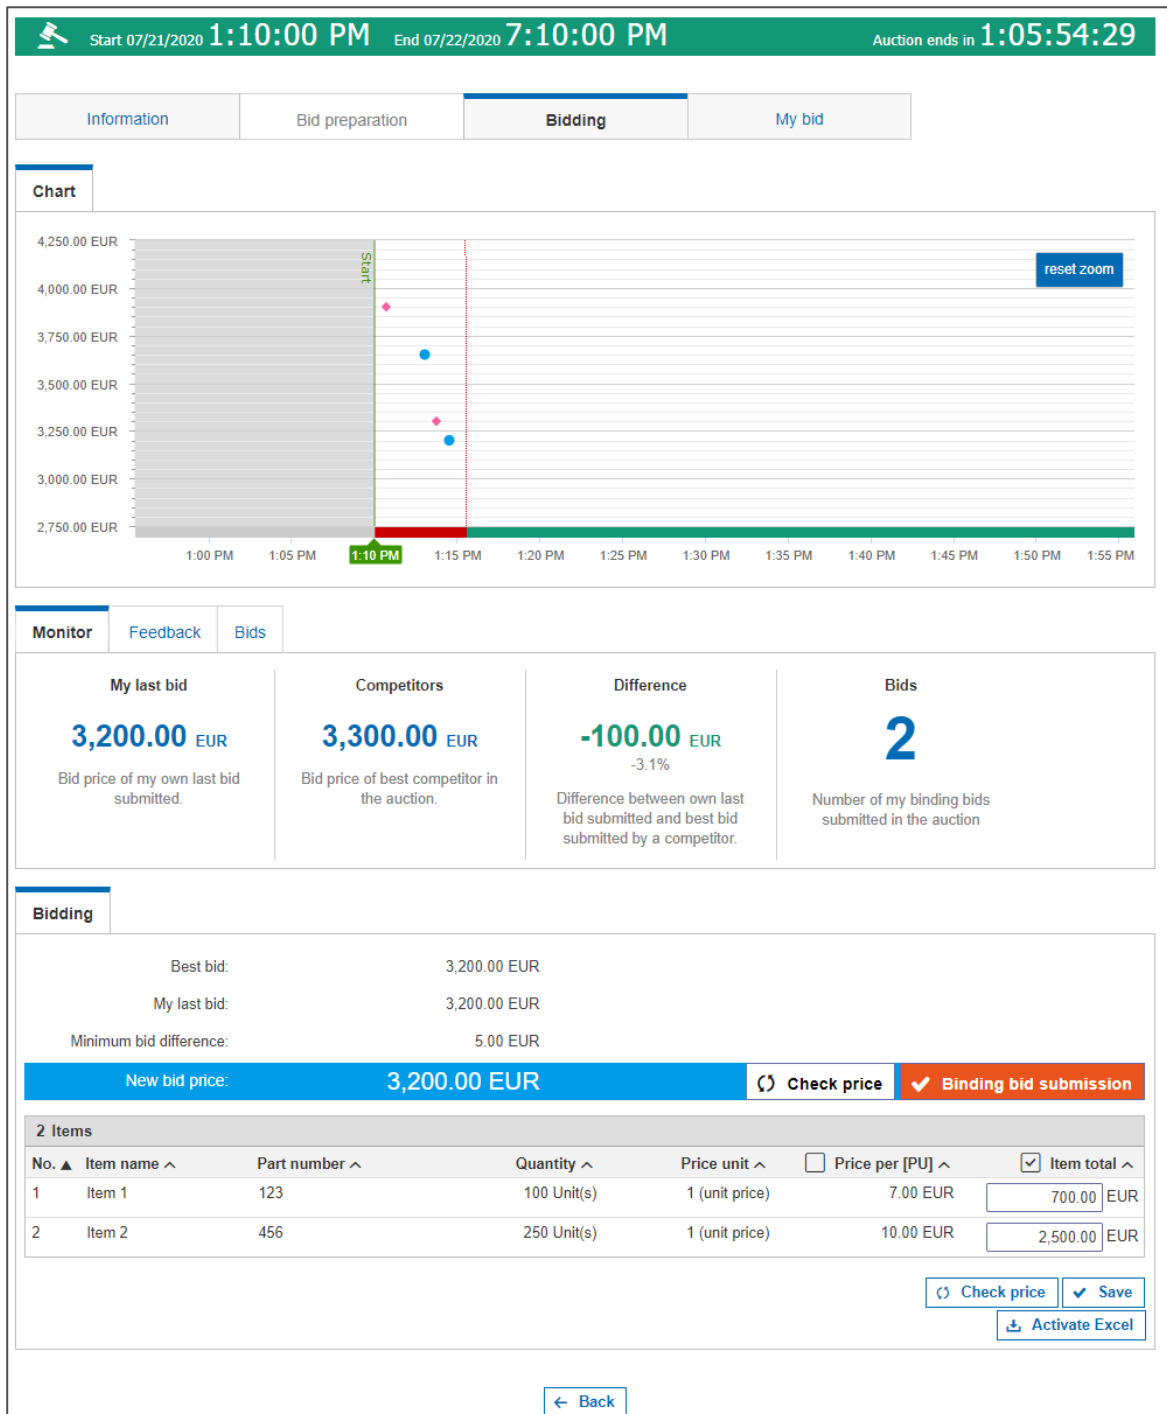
Start 07/21/2020 1:10:00 PM End 07/22/2020 7:10:00 PM Auction ends in 1:05:54:29

Information
Bid preparation
Bidding
My bid

Chart

4,250.00 EUR
4,000.00 EUR
3,750.00 EUR
3,500.00 EUR
3,250.00 EUR
3,000.00 EUR
2,750.00 EUR

Start

reset zoom

1:00 PM 1:05 PM 1:10 PM 1:15 PM 1:20 PM 1:25 PM 1:30 PM 1:35 PM 1:40 PM 1:45 PM 1:50 PM 1:55 PM

Monitor
Feedback
Bids

My last bid
3,200.00 EUR
Bid price of my own last bid submitted.

Competitors
3,300.00 EUR
Bid price of best competitor in the auction.

Difference
-100.00 EUR
-3.1%
Difference between own last bid submitted and best bid submitted by a competitor.

Bids
2
Number of my binding bids submitted in the auction

Bidding

Best bid: 3,200.00 EUR
My last bid: 3,200.00 EUR
Minimum bid difference: 5.00 EUR
New bid price: 3,200.00 EUR
Check price
Binding bid submission

2 Items

| No. | Item name | Part number | Quantity | Price unit | Price per [PU] | Item total |
|---|---|---|---|---|---|---|
| 1 | Item 1 | 123 | 100 Unit(s) | 1 (unit price) | 7.00 EUR | 700.00 EUR |
| 2 | Item 2 | 456 | 250 Unit(s) | 1 (unit price) | 10.00 EUR | 2,500.00 EUR |

Check price
Save
Activate Excel

Back